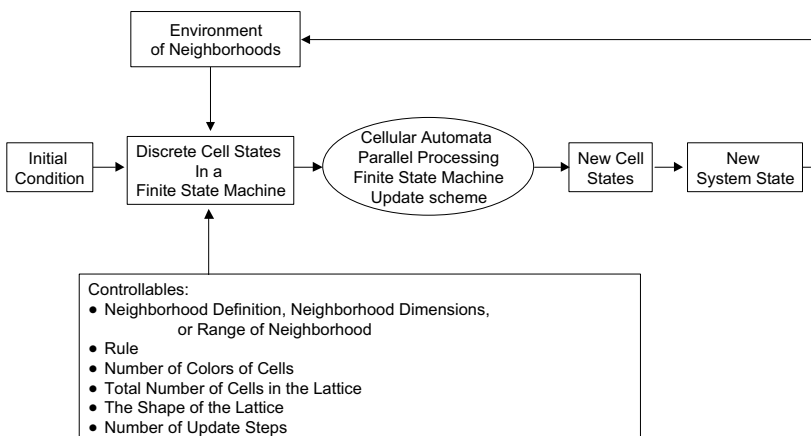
Environment of Neighborhoods

Initial Condition

Discrete Cell States In a Finite State Machine

Cellular Automata Parallel Processing Finite State Machine Update scheme

New Cell States

New System State

Controllables:
• Neighborhood Definition, Neighborhood Dimensions, or Range of Neighborhood
• Rule
• Number of Colors of Cells
• Total Number of Cells in the Lattice
• The Shape of the Lattice
• Number of Update Steps